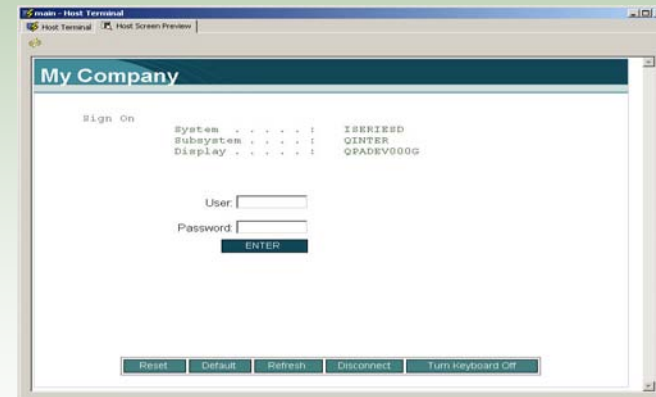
main - Host Terminal

Host Terminal | Host Screen Preview

My Company

Sign On

System . . . . . : ISERIESD
Subsystem . . . . : QINTER
Display . . . . . : QPADEV000G

User:

Password:

ENTER

Reset | Default | Refresh | Disconnect | Turn Keyboard Off